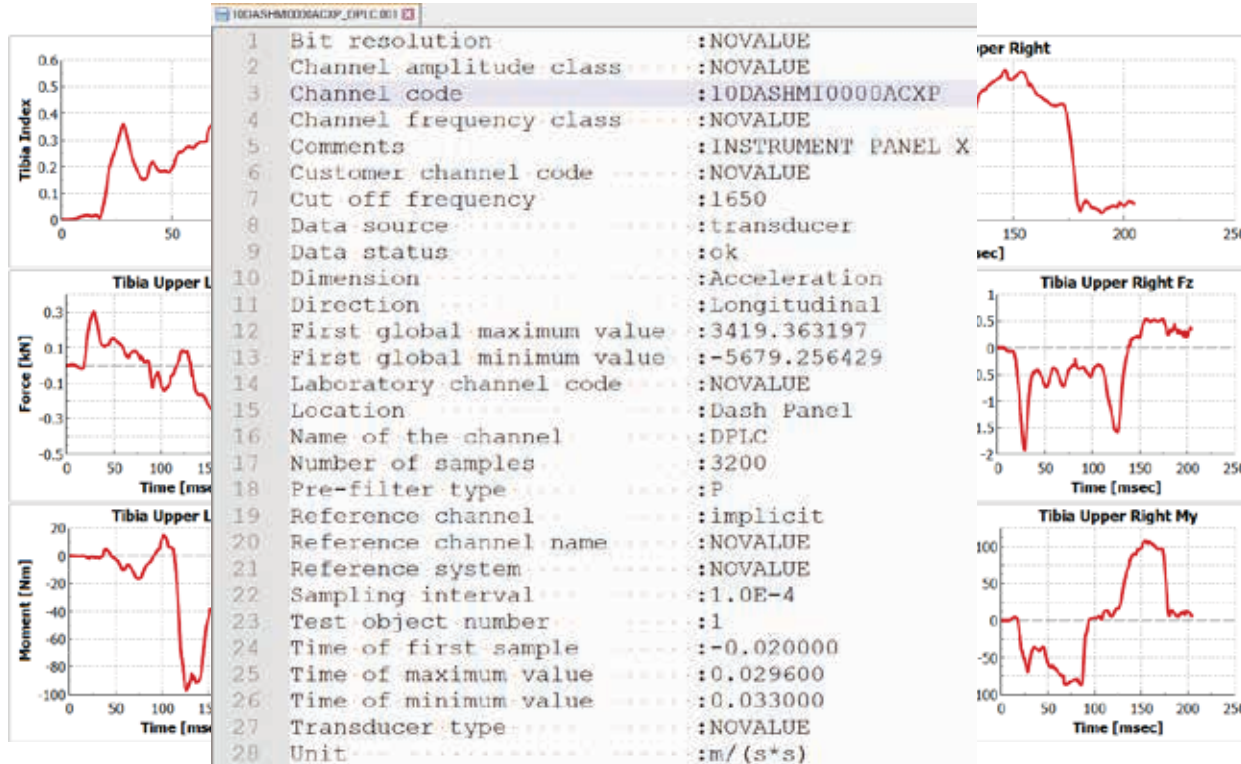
10DASHMI0000ACXP_DPLC.001

| | | |
|---|---|---|
| 1 | Bit resolution | :NOVALUE |
| 2 | Channel amplitude class | :NOVALUE |
| 3 | Channel code | :10DASHMI0000ACXP |
| 4 | Channel frequency class | :NOVALUE |
| 5 | Comments | :INSTRUMENT PANEL X |
| 6 | Customer channel code | :NOVALUE |
| 7 | Cut off frequency | :1650 |
| 8 | Data source | :transducer |
| 9 | Data status | :ok |
| 10 | Dimension | :Acceleration |
| 11 | Direction | :Longitudinal |
| 12 | First global maximum value | :3419.363197 |
| 13 | First global minimum value | :-5679.256429 |
| 14 | Laboratory channel code | :NOVALUE |
| 15 | Location | :Dash Panel |
| 16 | Name of the channel | :DPLC |
| 17 | Number of samples | :3200 |
| 18 | Pre-filter type | :P |
| 19 | Reference channel | :implicit |
| 20 | Reference channel name | :NOVALUE |
| 21 | Reference system | :NOVALUE |
| 22 | Sampling interval | :1.0E-4 |
| 23 | Test object number | :1 |
| 24 | Time of first sample | :-0.020000 |
| 25 | Time of maximum value | :0.029600 |
| 26 | Time of minimum value | :0.033000 |
| 27 | Transducer type | :NOVALUE |
| 28 | Unit | :m/(s*s) |

Tibia Index
0.6 0.5 0.4 0.3 0.2 0.1 0
0 50

Tibia Upper L
Force [kN]
0.3 0.1 -0.1 -0.3 -0.5
0 50 100 15
Time [msec]

Tibia Upper L
Moment [Nm]
20 0 -20 -40 -60 -80 -100
0 50 100 15
Time [mse

pper Right
150 200 250
sec]

Tibia Upper Right Fz
1 0.5 0 0.5 -1 1.5 -2
0 50 100 150 200
Time [msec]

Tibia Upper Right My
100 50 0 -50 100
0 50 100 150 200 250
Time [msec]